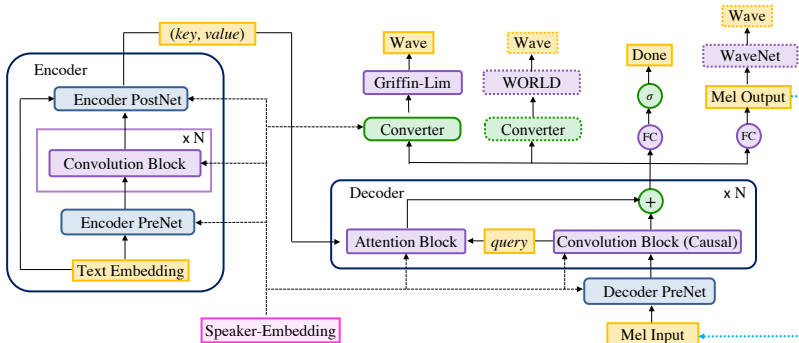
(key, value)

Encoder

Encoder PostNet

x N

Convolution Block

Encoder PreNet

Text Embedding

Speaker-Embedding

Wave

Griffin-Lim

Converter

Wave

WORLD

Converter

Done

$\sigma$

FC

Wave

WaveNet

Mel Output

FC

Decoder

x N

+

Attention Block

query

Convolution Block (Causal)

Decoder PreNet

Mel Input